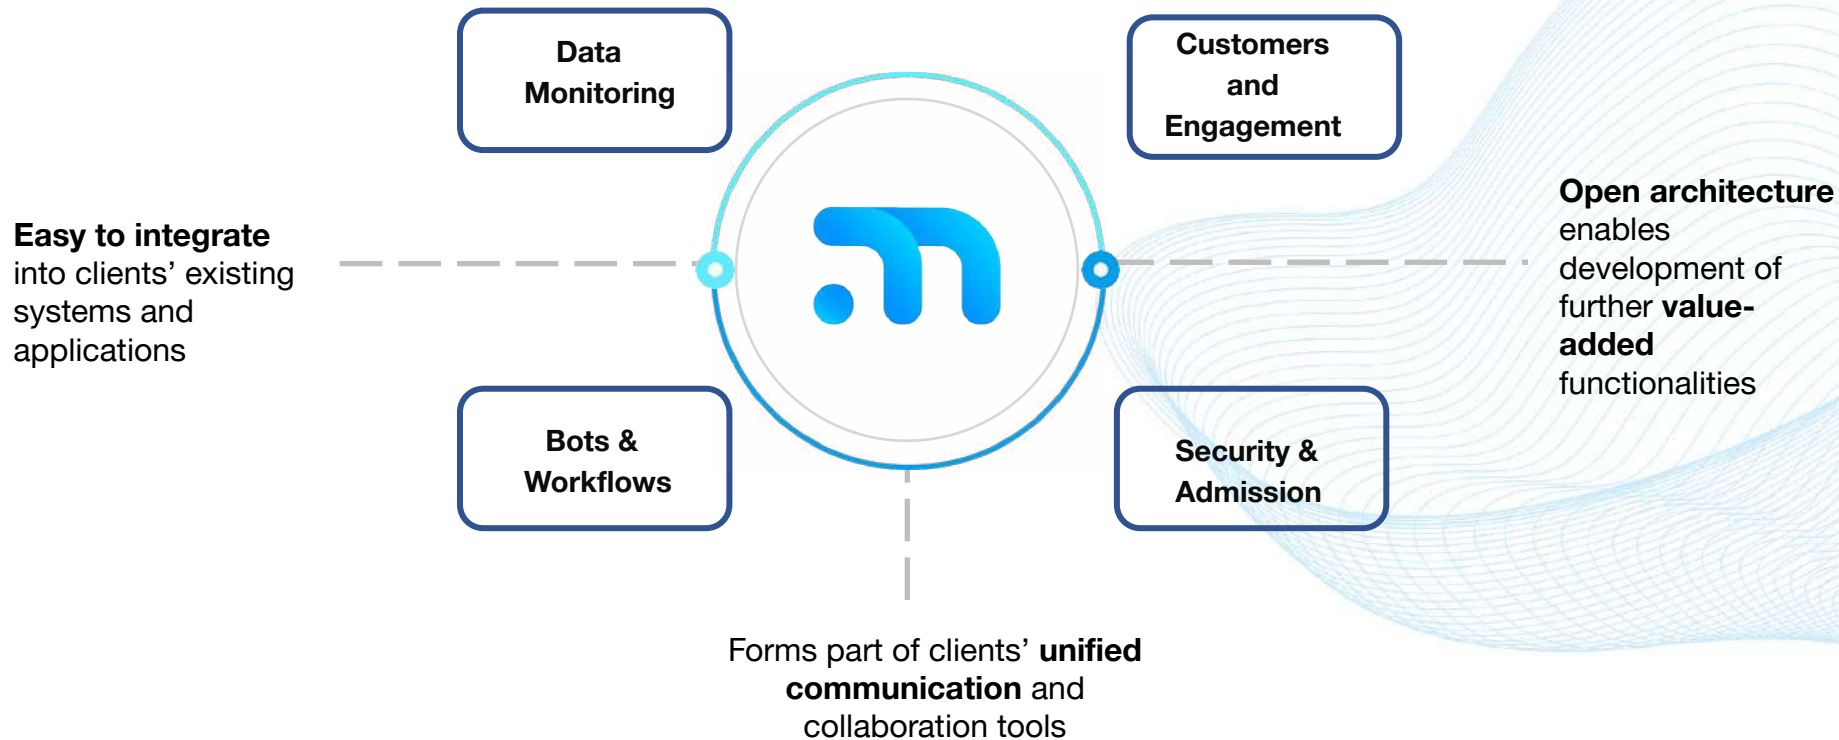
Data Monitoring

Customers and Engagement

Easy to integrate into clients’ existing systems and applications

Open architecture enables development of further value-added functionalities

Bots & Workflows

Security & Admission

Forms part of clients’ unified communication and collaboration tools